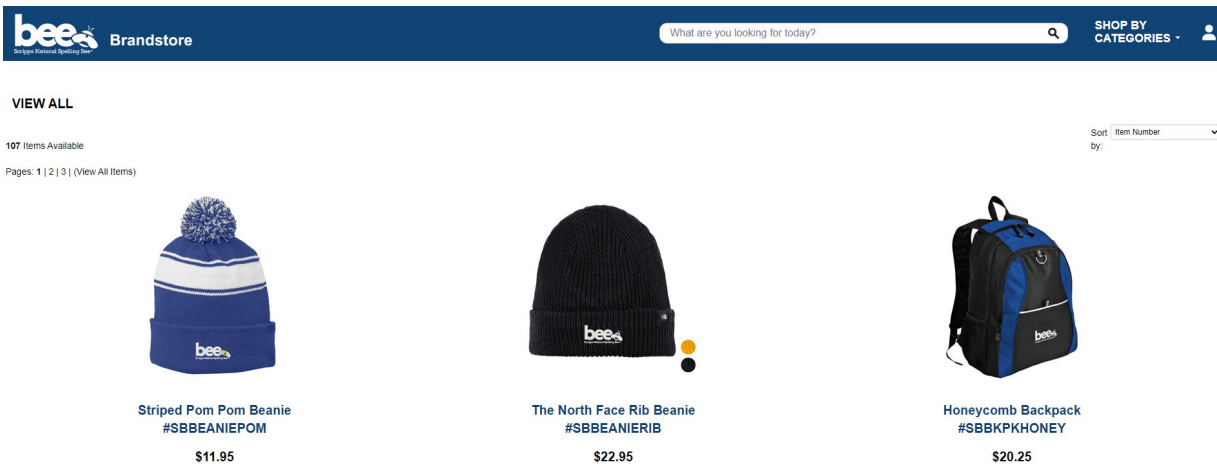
bee
Scripps National Spelling Bee
Brandstore

What are you looking for today?

SHOP BY CATEGORIES

VIEW ALL

107 Items Available

Sort by: Item Number

Pages: 1 | 2 | 3 | (View All Items)

bee

Striped Pom Pom Beanie
#SBBEANIEPOM
$11.95

bee

The North Face Rib Beanie
#SBBEANIERIB
$22.95

bee

Honeycomb Backpack
#SBBKPKHONEY
$20.25